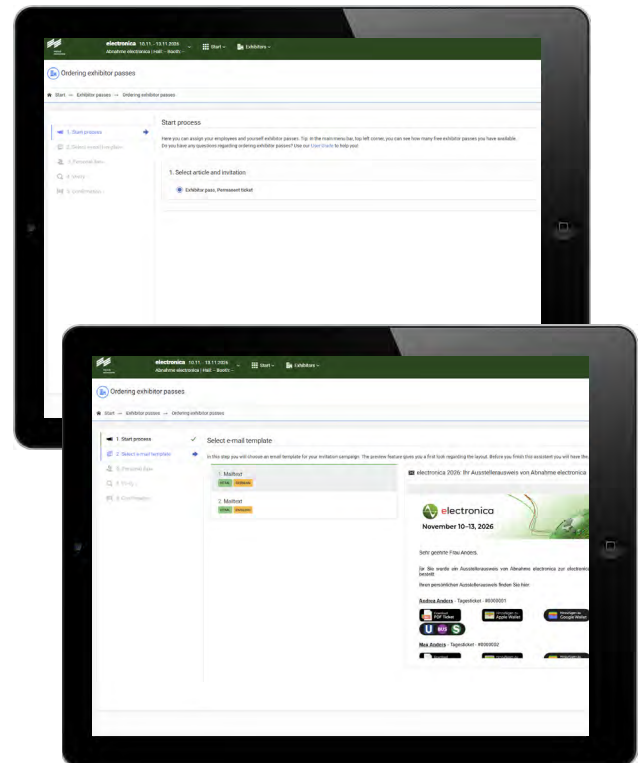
electronica 10.11. - 13.11.2026
Abnahme electronica | Hall - Booth

Start
Exhibitors

Ordering exhibitor passes

Start → Exhibitor passes → Ordering exhibitor passes

1. Start process
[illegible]
3. Personal data
4. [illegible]
5. Confirmation

Start process

Here you can assign your employees and yourself exhibitor passes. Tip: In the main menu bar, top left corner, you can see how many free exhibitor passes you have available. Do you have any questions regarding ordering exhibitor passes? Use our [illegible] to help you!

1. Select article and invitation

Exhibitor pass, Permanent ticket

electronica 10.11. - 13.11.2026
Abnahme electronica | Hall - Booth

Start
Exhibitors

Ordering exhibitor passes

Start → Exhibitor passes → Ordering exhibitor passes

1. Start process
2. Select e-mail template
3. Personal data
4. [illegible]
5. Confirmation

Select e-mail template

In this step you will choose an email template for your invitation campaign. The preview feature gives you a first look regarding the layout. Before you finish this assistant you will have the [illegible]

1. Mailtext
HTML
2. Mailtext
HTML

electronica 2026: Ihr Ausstellerausweis von Abnahme electronica

electronica
November 10–13, 2026

Sehr geehrte Frau Anders,

Ihr Sie wurde ein Ausstellerausweis von Abnahme electronica zur electronica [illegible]

Ihren persönlichen Ausstellerausweis finden Sie hier:

Andrea Anders · Tagesticket · #0000001
PDF Ticket
Apple Wallet
Google Wallet

Max Anders · Tagesticket · #0000002